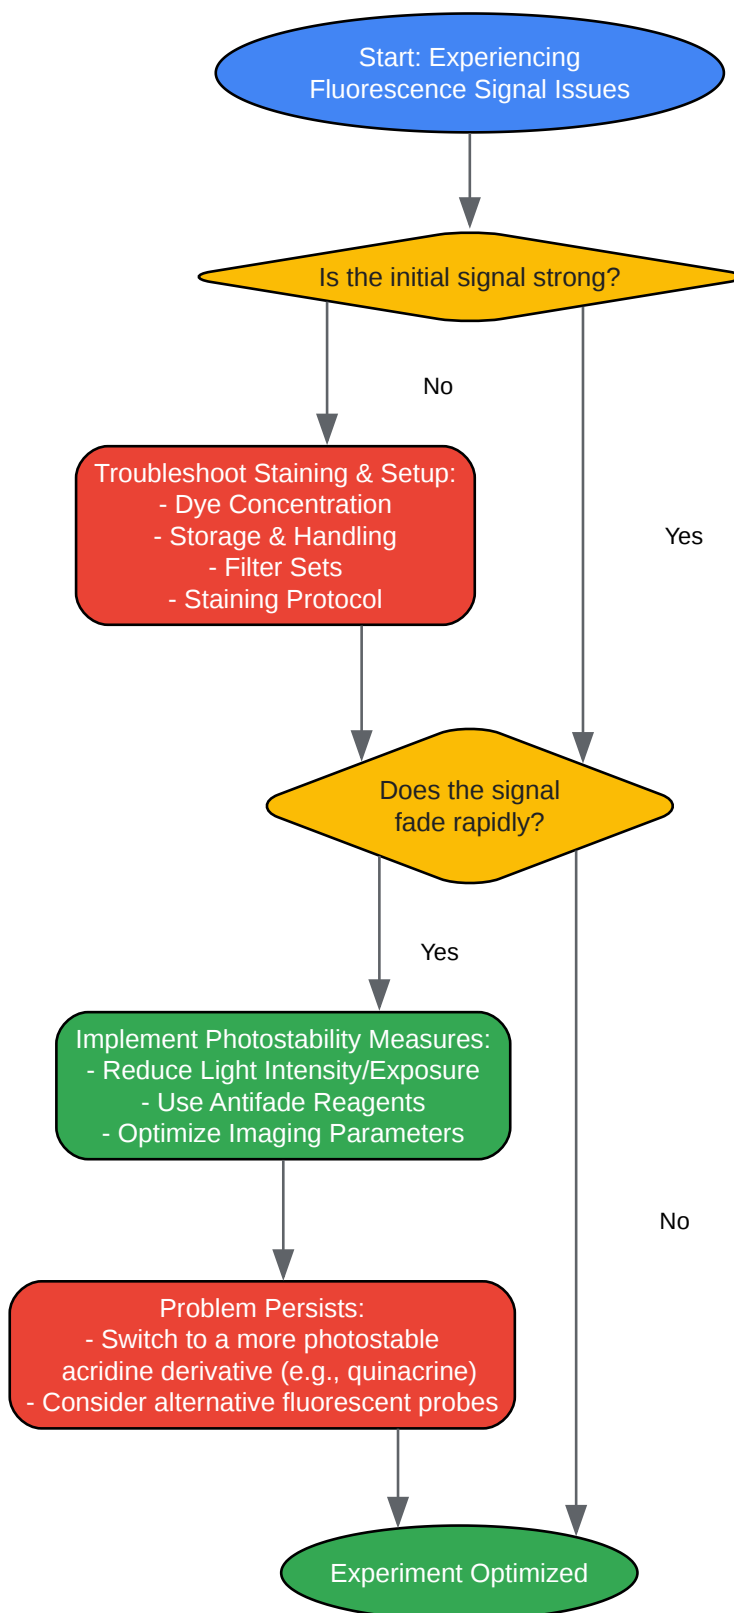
Start: Experiencing Fluorescence Signal Issues

Is the initial signal strong?

No

Yes

Troubleshoot Staining & Setup:
- Dye Concentration
- Storage & Handling
- Filter Sets
- Staining Protocol

Does the signal fade rapidly?

Yes

No

Implement Photostability Measures:
- Reduce Light Intensity/Exposure
- Use Antifade Reagents
- Optimize Imaging Parameters

Problem Persists:
- Switch to a more photostable acridine derivative (e.g., quinacrine)
- Consider alternative fluorescent probes

Experiment Optimized